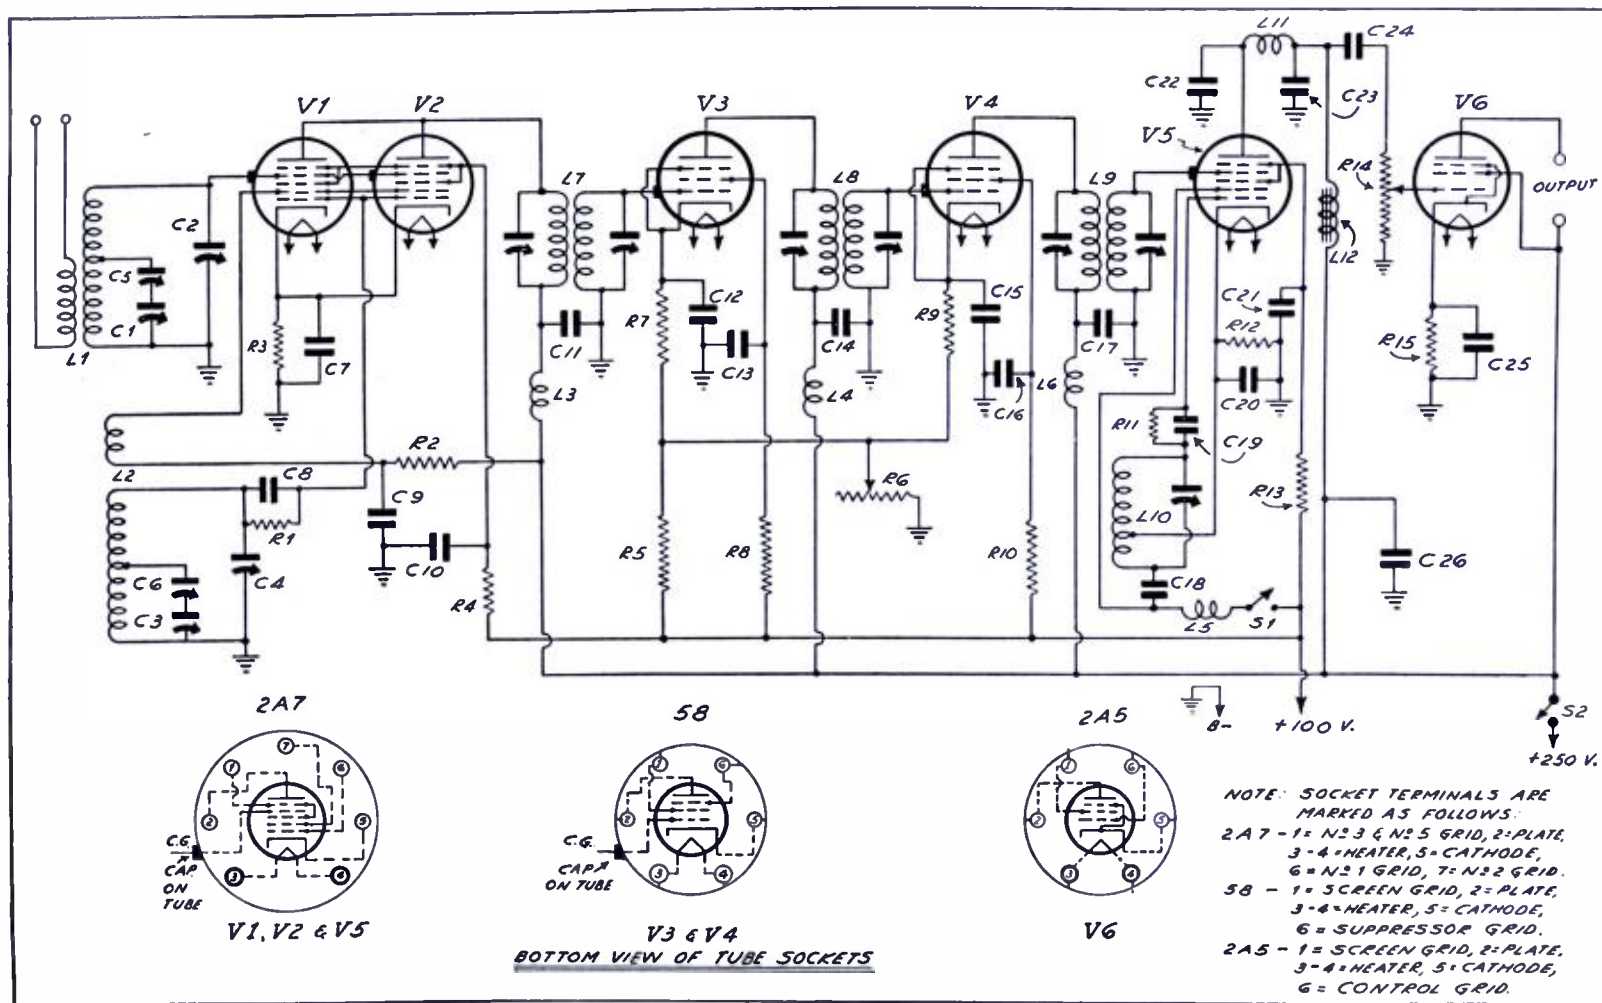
L11 C24 C22 C23 V6 V1 V2 V3 V4 V5 R14 OUTPUT L7 L8 L9 C2 L12 C5 C1 L1 R3 C7 C11 R7 C12 C13 C14 R9 C15 C16 L6 C17 C21 R12 C20 R15 C25 L3 L4 R11 C19 L2 R2 C8 R1 C9 C10 C4 C6 C3 R4 R6 R5 R8 R10 L10 R13 C26 C18 L5 S1

B- +100 V. S2 +250 V.

2A7

V1, V2 & V5

C.G. CAP ON TUBE

58

C.G. CAP ON TUBE

V3 & V4

BOTTOM VIEW OF TUBE SOCKETS

2A5

V6

NOTE: SOCKET TERMINALS ARE MARKED AS FOLLOWS:
2A7 - 1 = Nº 3 & Nº 5 GRID, 2 = PLATE, 3 - 4 = HEATER, 5 = CATHODE, 6 = Nº 1 GRID, 7 = Nº 2 GRID.
58 - 1 = SCREEN GRID, 2 = PLATE, 3 - 4 = HEATER, 5 = CATHODE, 6 = SUPPRESSOR GRID.
2A5 - 1 = SCREEN GRID, 2 = PLATE, 3 - 4 = HEATER, 5 = CATHODE, 6 = CONTROL GRID.